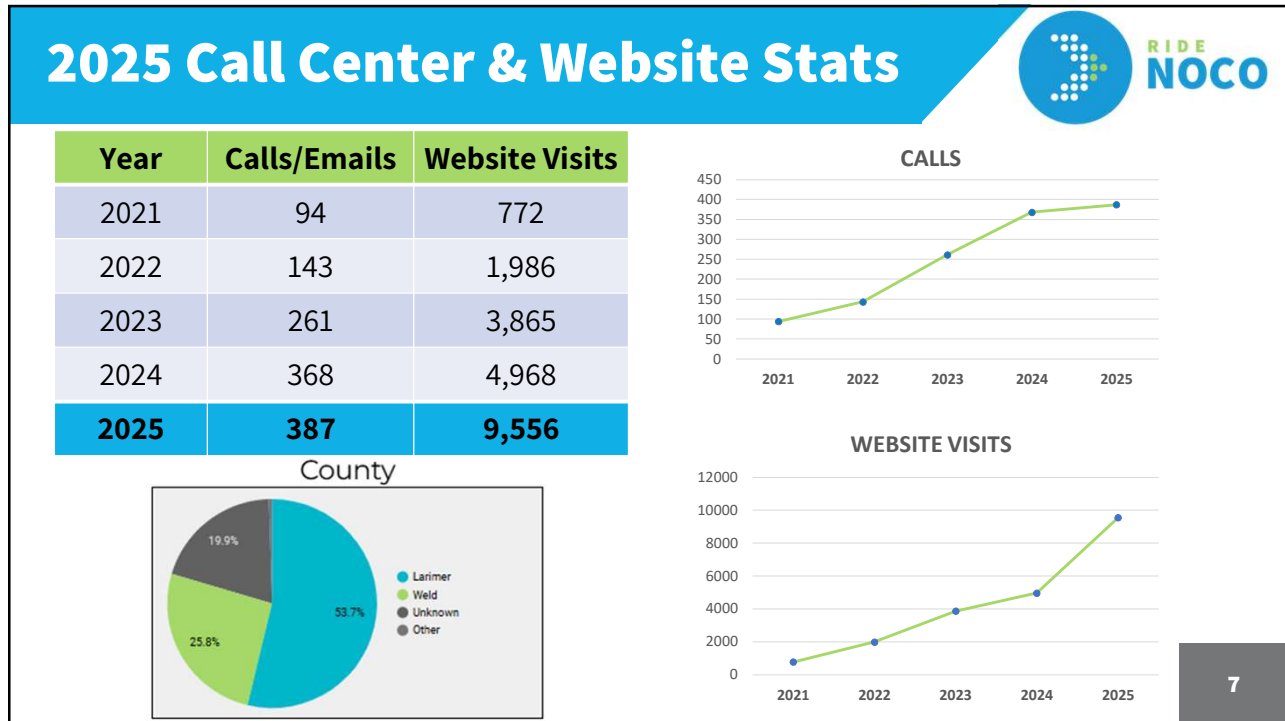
2025 Call Center & Website Stats

RIDE NOCO

| Year | Calls/Emails | Website Visits |
|---|---|---|
| 2021 | 94 | 772 |
| 2022 | 143 | 1,986 |
| 2023 | 261 | 3,865 |
| 2024 | 368 | 4,968 |
| 2025 | 387 | 9,556 |

County

19.9%
53.7%
25.8%

Larimer
Weld
Unknown
Other

CALLS

450
400
350
300
250
200
150
100
50
0

2021 2022 2023 2024 2025

WEBSITE VISITS

12000
10000
8000
6000
4000
2000
0

2021 2022 2023 2024 2025

7